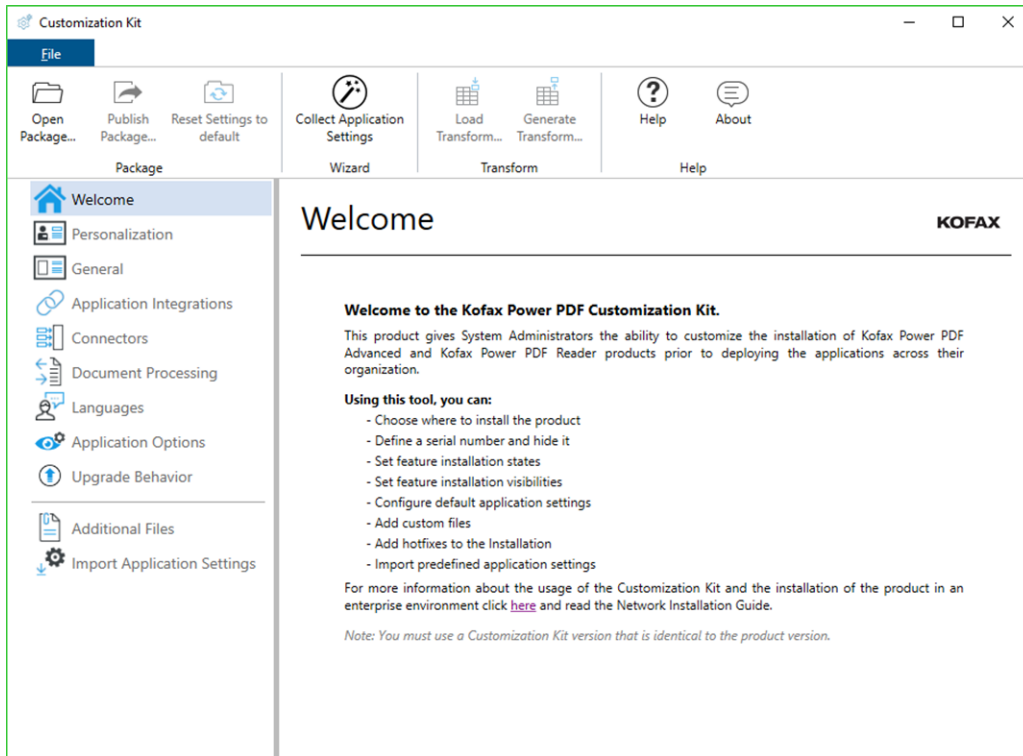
Customization Kit

File

Open Package...
Publish Package...
Reset Settings to default
Package

Collect Application Settings
Wizard

Load Transform...
Generate Transform...
Transform

Help
About
Help

Welcome
Personalization
General
Application Integrations
Connectors
Document Processing
Languages
Application Options
Upgrade Behavior

Additional Files
Import Application Settings

Welcome

KOFAX

Welcome to the Kofax Power PDF Customization Kit.

This product gives System Administrators the ability to customize the installation of Kofax Power PDF Advanced and Kofax Power PDF Reader products prior to deploying the applications across their organization.

Using this tool, you can:
- Choose where to install the product
- Define a serial number and hide it
- Set feature installation states
- Set feature installation visibilities
- Configure default application settings
- Add custom files
- Add hotfixes to the Installation
- Import predefined application settings

For more information about the usage of the Customization Kit and the installation of the product in an enterprise environment click here and read the Network Installation Guide.

Note: You must use a Customization Kit version that is identical to the product version.